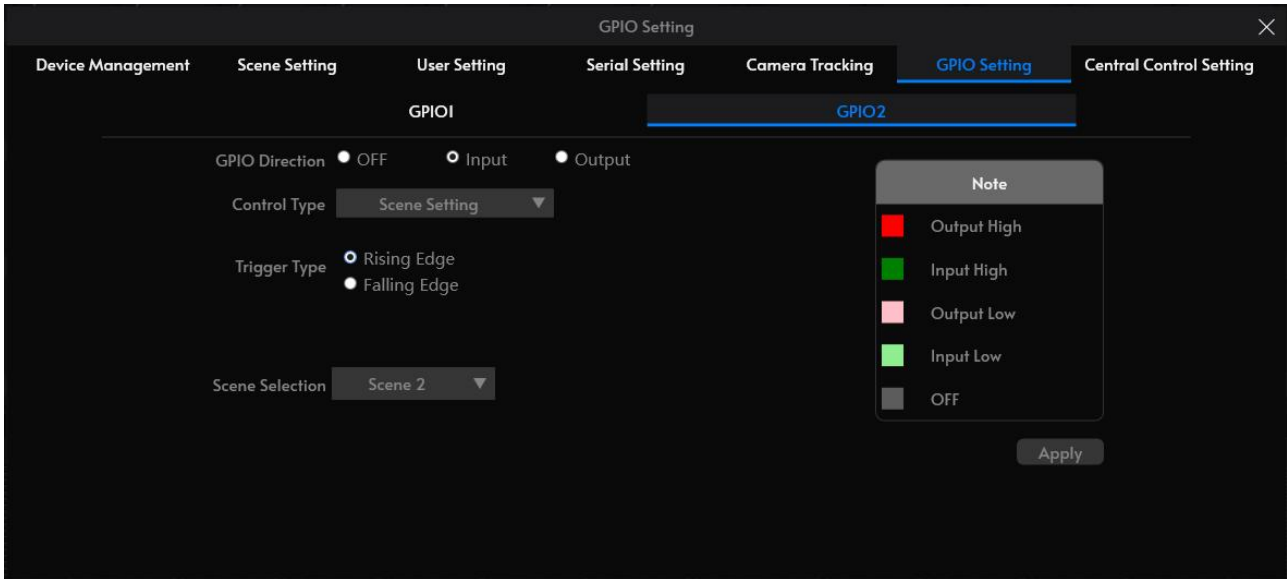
GPIO Setting

Device Management
Scene Setting
User Setting
Serial Setting
Camera Tracking
GPIO Setting
Central Control Setting

GPIO1
GPIO2

GPIO Direction OFF Input Output

Control Type Scene Setting

Trigger Type Rising Edge
Falling Edge

Scene Selection Scene 2

Note
Output High
Input High
Output Low
Input Low
OFF

Apply